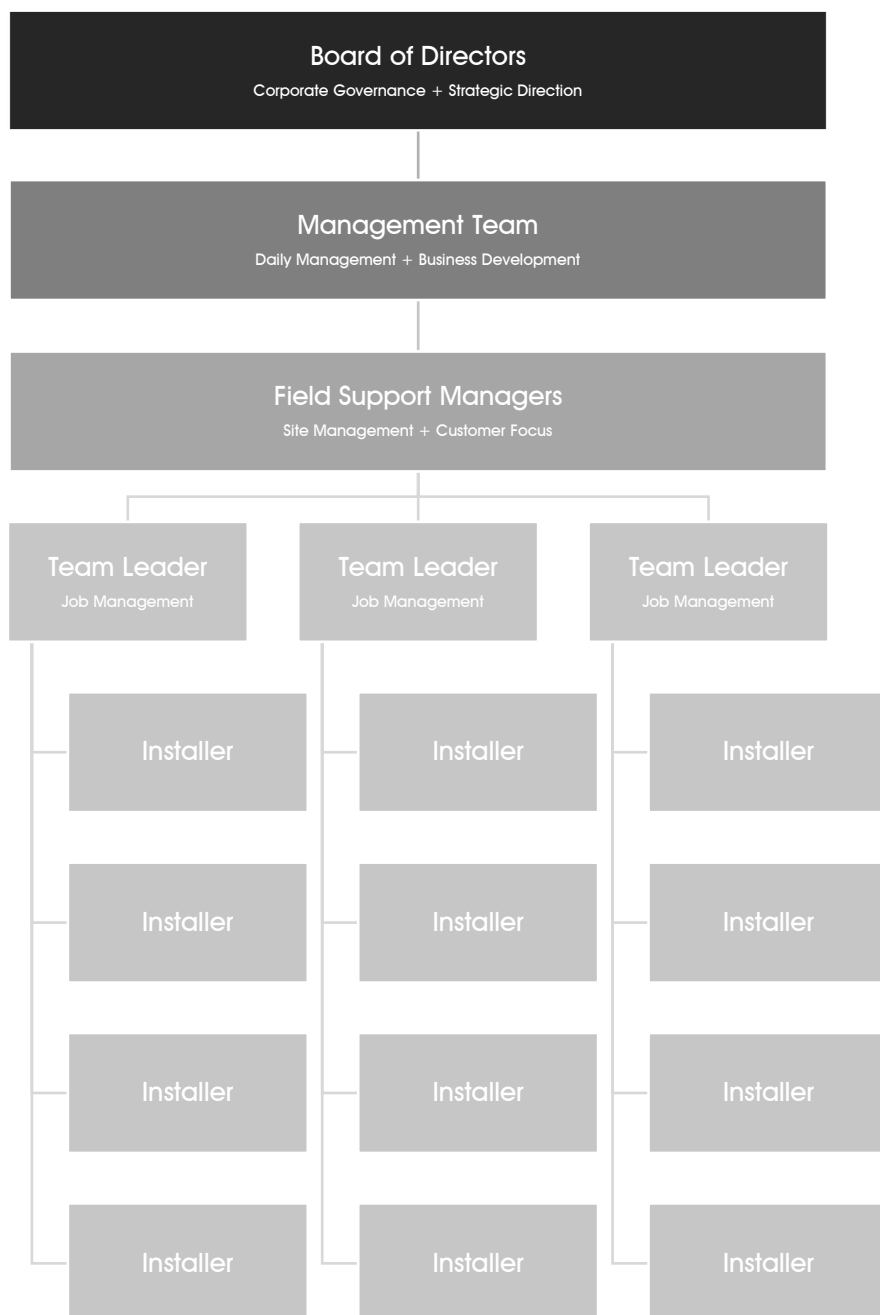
Board of Directors
Corporate Governance + Strategic Direction

Management Team
Daily Management + Business Development

Field Support Managers
Site Management + Customer Focus

Team Leader
Job Management

Installer

Installer

Installer

Installer

Team Leader
Job Management

Installer

Installer

Installer

Installer

Team Leader
Job Management

Installer

Installer

Installer

Installer